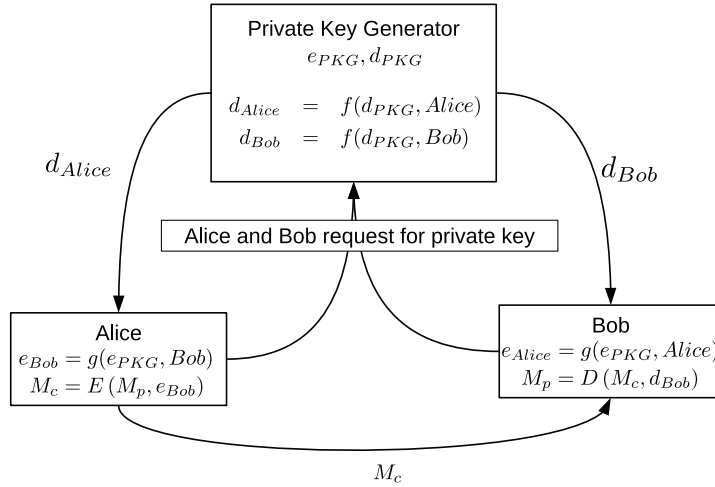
Private Key Generator
$e_{PKG}, d_{PKG}$

$d_{Alice} = f(d_{PKG}, Alice)$
$d_{Bob} = f(d_{PKG}, Bob)$

$d_{Alice}$

$d_{Bob}$

Alice and Bob request for private key

Alice
$e_{Bob} = g(e_{PKG}, Bob)$
$M_c = E(M_p, e_{Bob})$

Bob
$e_{Alice} = g(e_{PKG}, Alice)$
$M_p = D(M_c, d_{Bob})$

$M_c$